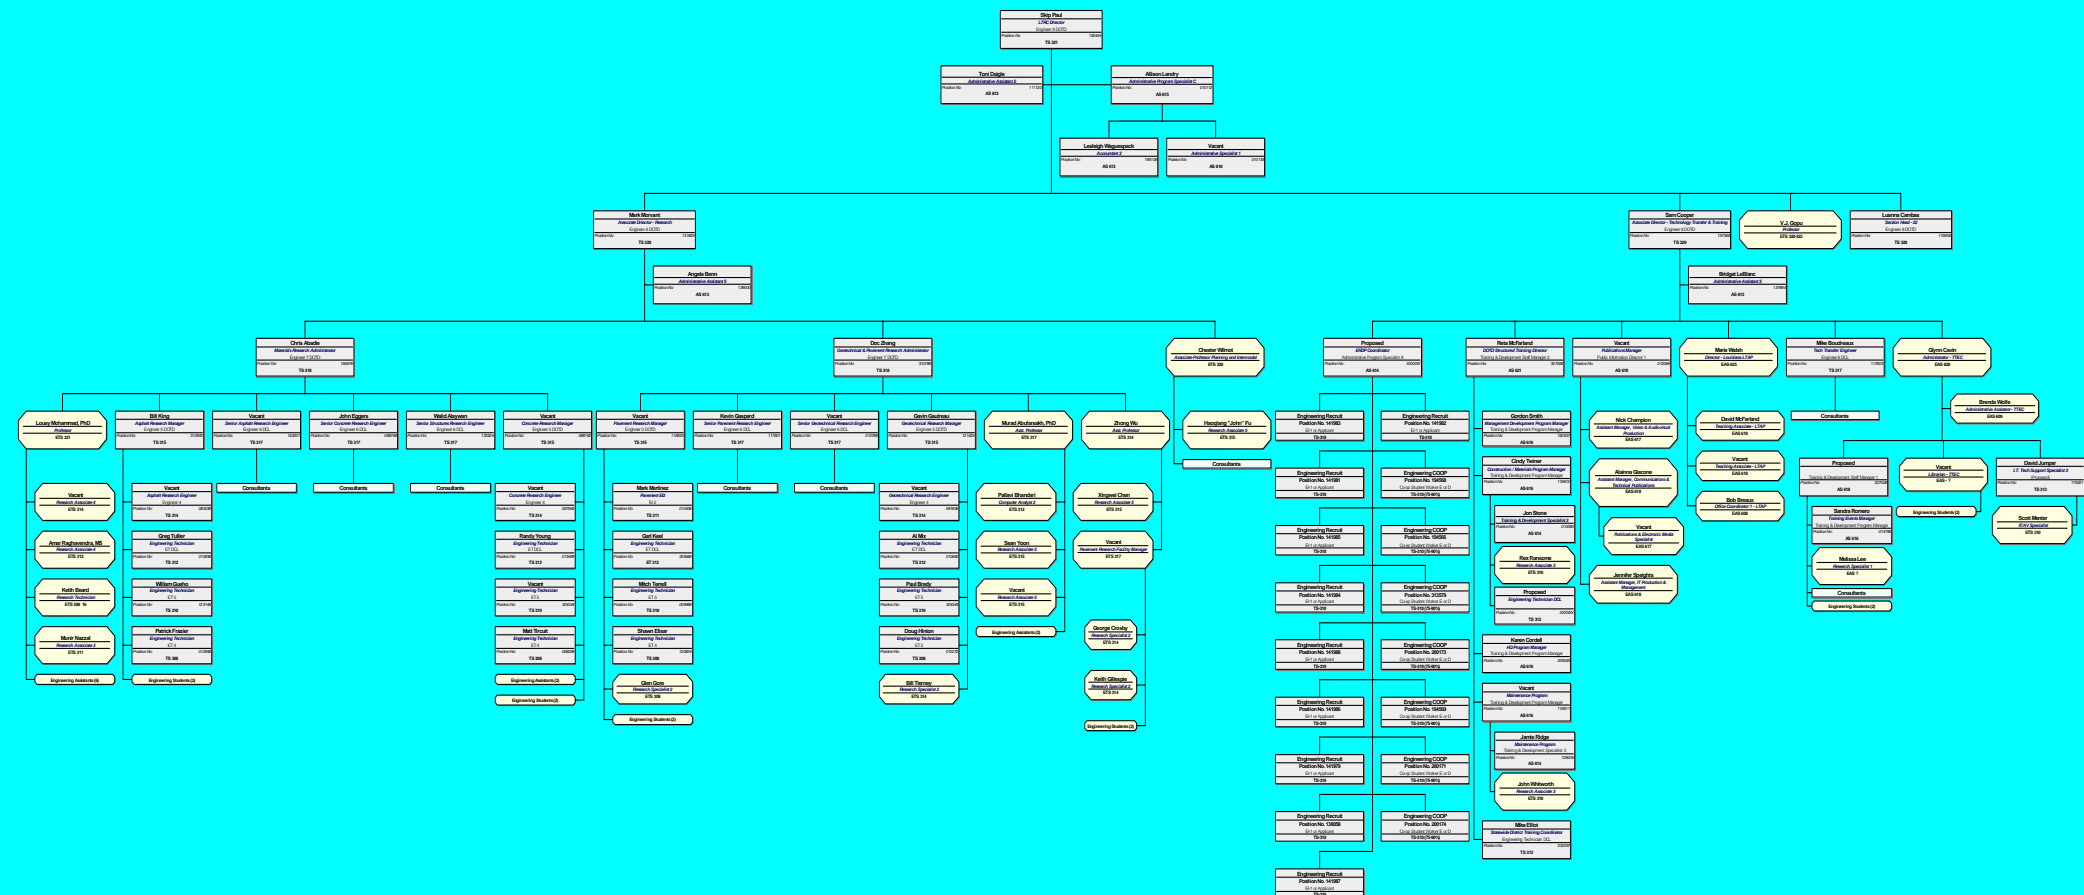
Skip Paul
LTRC Director
Engineer 9 DOTD
TS 321

Toni Daigle
Administrative Assistant 5
AS 613

Allison Landry
Administrative Program Specialist C
AS 615

Lesleigh Waguespack
Accountant 3
AS 613

Vacant
Administrative Specialist 1
AS 610

Mark Morvant
Associate Director - Research
Engineer 9 DOTD
TS 320

Angela Benn
Administrative Assistant 3
AS 613

Sam Cooper
Associate Director - Technology Transfer & Training
Engineer 9 DOTD
TS 320

V.J. Gopu
Professor

Luanna Cambas
Section Head
Engineer 8 DOTD
TS 320

Bridget LeBlanc
Administrative Assistant 3
AS 613

Chris Abadie
Materials Research Administrator
Engineer 7 DOTD
TS 319

Doc Zhang
Geotechnical & Pavement Research Administrator
Engineer 7 DOTD
TS 319

Chester Wilmot
Associate Professor Planning and Intermodal

Proposed
ERDP Coordinator
AS 614

Reta McFarland
DOTD Structured Training Director
AS 621

Vacant
Publications Manager
AS 619

Marie Walsh
Director - Louisiana LTAP
EAS 625

Mike Boudreaux
Tech Transfer Engineer
TS 317

Glynn Cavin
Administrator - TTEC

Louay Mohammad, PhD
Professor
ETS 321

Bill King
Asphalt Research Manager
Engineer 6 DOTD
TS 315

Vacant
Senior Asphalt Research Engineer
Engineer 6 DCL
TS 317

John Eggers
Senior Concrete Research Engineer
Engineer 6 DCL
TS 317

Walid Alaywan
Senior Structures Research Engineer
Engineer 6 DCL
TS 317

Vacant
Concrete Research Manager
Engineer 6 DOTD
TS 315

Vacant
Pavement Research Manager
Engineer 6 DOTD
TS 315

Kevin Gaspard
Senior Pavement Research Engineer
Engineer 6 DCL
TS 317

Vacant
Senior Geotechnical Research Engineer
Engineer 6 DCL
TS 317

Gavin Gautreau
Geotechnical Research Manager
Engineer 6 DOTD
TS 315

Murad Abu-Farsakh, PhD
Asst. Professor
ETS 317

Zhong Wu
Asst. Professor
ETS 314

Haoqiang "John" Fu
Research Associate 5
ETS 315

Consultants

Engineering Recruit
Position No. 141983
TS 310

Engineering Recruit
Position No. 141982
TS 310

Gordon Smith
Management Development Program Manager
AS 616

Nick Champion
Assistant Manager, Video & Audio-visual Production
EAS 617

David McFarland
Teaching Associate - LTAP
EAS 618

Consultants

Brenda Wolfe
Administrative Assistant - TTEC
EAS 609

Vacant
Research Associate 4
ETS 314

Vacant
Asphalt Research Engineer
Engineer 4
TS 314

Consultants

Consultants

Consultants

Vacant
Concrete Research Engineer
Engineer 4
TS 314

Mark Martinez
Pavement EI
TS 311

Consultants

Consultants

Vacant
Geotechnical Research Engineer
Engineer 4
TS 314

Pallavi Bhandari
Computer Analyst 2
ETS 312

Xingwei Chen
Research Associate 3
ETS 315

Consultants

Engineering Recruit
Position No. 141981
TS 310

Engineering COOP
Position No. 154558
TS 310 (TS-601)

Cindy Twiner
Construction / Materials Program Manager
Training & Development Program Manager
AS 616

Alainna Giacone
Assistant Manager, Communications & Technical Publications
EAS 618

Vacant
Teaching Associate - LTAP
EAS 618

Proposed
Training & Development Staff Manager 1

Vacant
Librarian - TTEC

David Jumper
I.T. Tech Support Specialist 3
TS 313

Amar Raghavendra, MS
Research Associate 4
ETS 312

Greg Tullier
Engineering Technician
ET DCL
TS 312

Randy Young
Engineering Technician
ET DCL
TS 312

Gari Keel
Engineering Technician
ET DCL
TS 312

Al Mix
Engineering Technician
ET DCL
TS 312

Sean Yoon
Research Associate 3
ETS 315

Vacant
Pavement Research Facility Manager
ETS 317

Engineering Recruit
Position No. 141985
TS 310

Engineering COOP
Position No. 154556
TS 310 (TS-601)

Jon Stone
Training & Development Specialist 2
AS 614

Vacant
Publications & Electronic Media Specialist
EAS 617

Bob Breaux
Office Coordinator 1 - LTAP
EAS 608

Sandra Romero
Training Events Manager
Training & Development Program Manager
AS 616

Engineering Students (2)

Scott Mentor
IT/AV Specialist
ETS 310

Keith Beard
Research Technician
ETS 308

William Gueho
Engineering Technician
ET 5
TS 310

Vacant
Engineering Technician
ET 5
TS 310

Mitch Terrell
Engineering Technician
ET 5
TS 310

Paul Brady
Engineering Technician
ET 5
TS 310

Vacant
Research Associate 3
ETS 315

Rex Ransome
Research Associate 2
ETS 310

Jennifer Speights
Assistant Manager, IT Production & Management
EAS 618

Melissa Lee
Research Specialist 1
EAS 7

Engineering Recruit
Position No. 141984
TS 310

Engineering COOP
Position No. 313579
TS 310 (TS-601)

Proposed
Engineering Technician DCL
TS 312

Consultants

Munir Nazzal
Research Associate 2
ETS 311

Patrick Frazier
Engineering Technician
ET 4
TS 308

Matt Tircuit
Engineering Technician
ET 4
TS 308

Shawn Elisar
Engineering Technician
ET 4
TS 308

Doug Hinton
Engineering Technician
ET 3
TS 308

George Crosby
Research Specialist 2
ETS 314

Engineering Students (2)

Engineering Recruit
Position No. 141988
TS 310

Engineering COOP
Position No. 280173
TS 310 (TS-601)

Karen Cordell
HQ Program Manager
Training & Development Program Manager
AS 616

Engineering Assistants (6)

Engineering Students (3)

Engineering Assistants (3)

Engineering Students (3)

Glen Gore
Research Specialist 2
ETS 308

Engineering Students (2)

Bill Tierney
Research Specialist 2
ETS 314

Engineering Assistants (2)

Keith Gillespie
Research Specialist 2
ETS 314

Engineering Students (2)

Engineering Recruit
Position No. 141986
TS 310

Engineering COOP
Position No. 154559
TS 310 (TS-601)

Vacant
Maintenance Program
Training & Development Program Manager
AS 616

Jamie Ridge
Maintenance Program
Training & Development Specialist 3
AS 614

Engineering Recruit
Position No. 141979
TS 310

Engineering COOP
Position No. 280171
TS 310 (TS-601)

John Whitworth
Research Associate 2
ETS 310

Engineering Recruit
Position No. 138059
TS 310

Engineering COOP
Position No. 280174
TS 310 (TS-601)

Mike Elliot
Statewide District Training Coordinator
Engineering Technician DCL
TS 312

Engineering Recruit
Position No. 141987